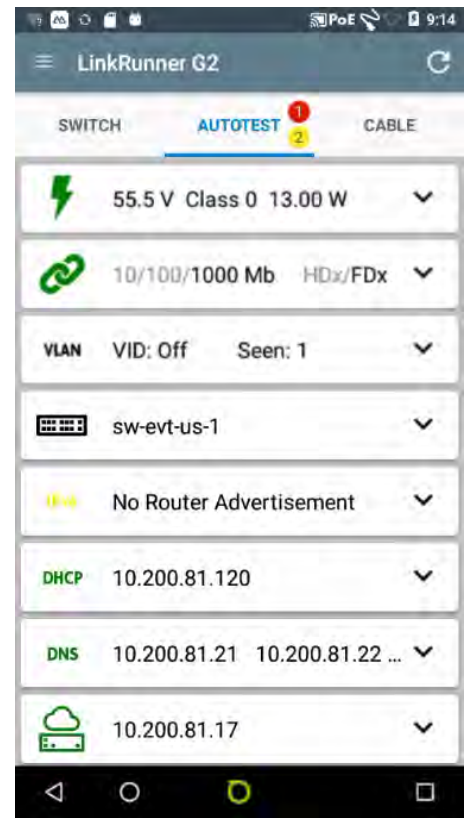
PoE 9:14

LinkRunner G2

SWITCH AUTOTEST 1 2 CABLE

55.5 V Class 0 13.00 W

10/100/1000 Mb HDx/FDx

VLAN VID: Off Seen: 1

sw-evt-us-1

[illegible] No Router Advertisement

DHCP 10.200.81.120

DNS 10.200.81.21 10.200.81.22 ...

10.200.81.17